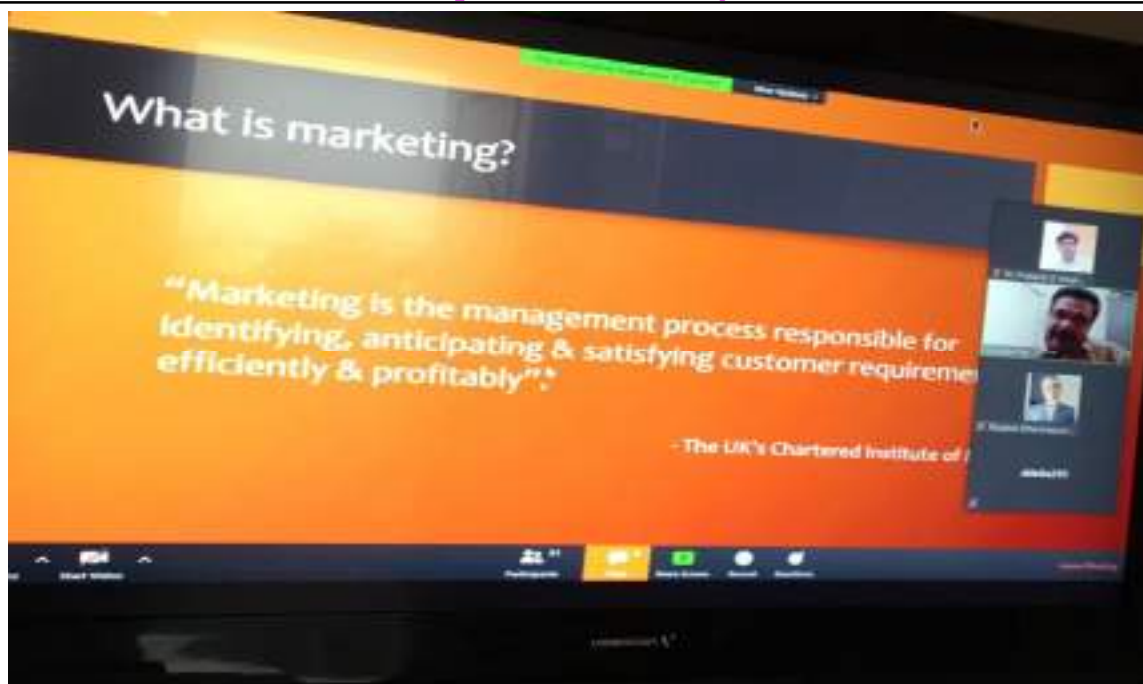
What is marketing?

"Marketing is the management process responsible for identifying, anticipating & satisfying customer requireme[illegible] efficiently & profitably".

- The UK's Chartered Institute of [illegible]

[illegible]

Start Video

Participants

Share Screen

Record

Reactions

Leave Meeting